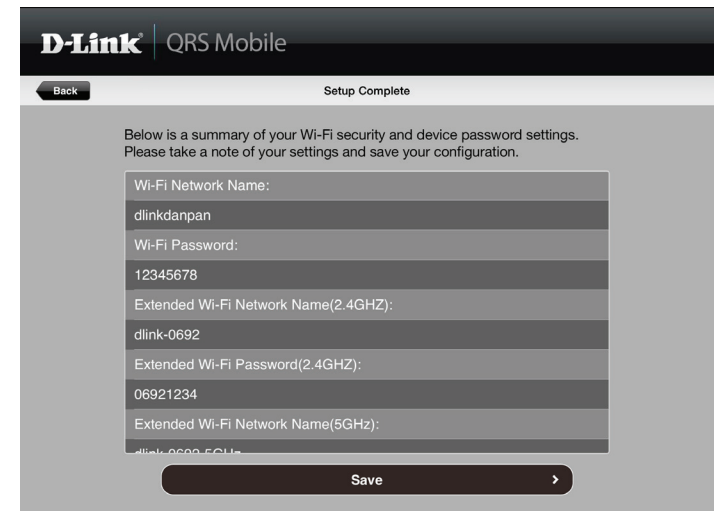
D-Link QRS Mobile

Back

Setup Complete

Below is a summary of your Wi-Fi security and device password settings. Please take a note of your settings and save your configuration.

Wi-Fi Network Name:

dlinkdanpan

Wi-Fi Password:

12345678

Extended Wi-Fi Network Name(2.4GHZ):

dlink-0692

Extended Wi-Fi Password(2.4GHZ):

06921234

Extended Wi-Fi Network Name(5GHz):

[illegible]

Save